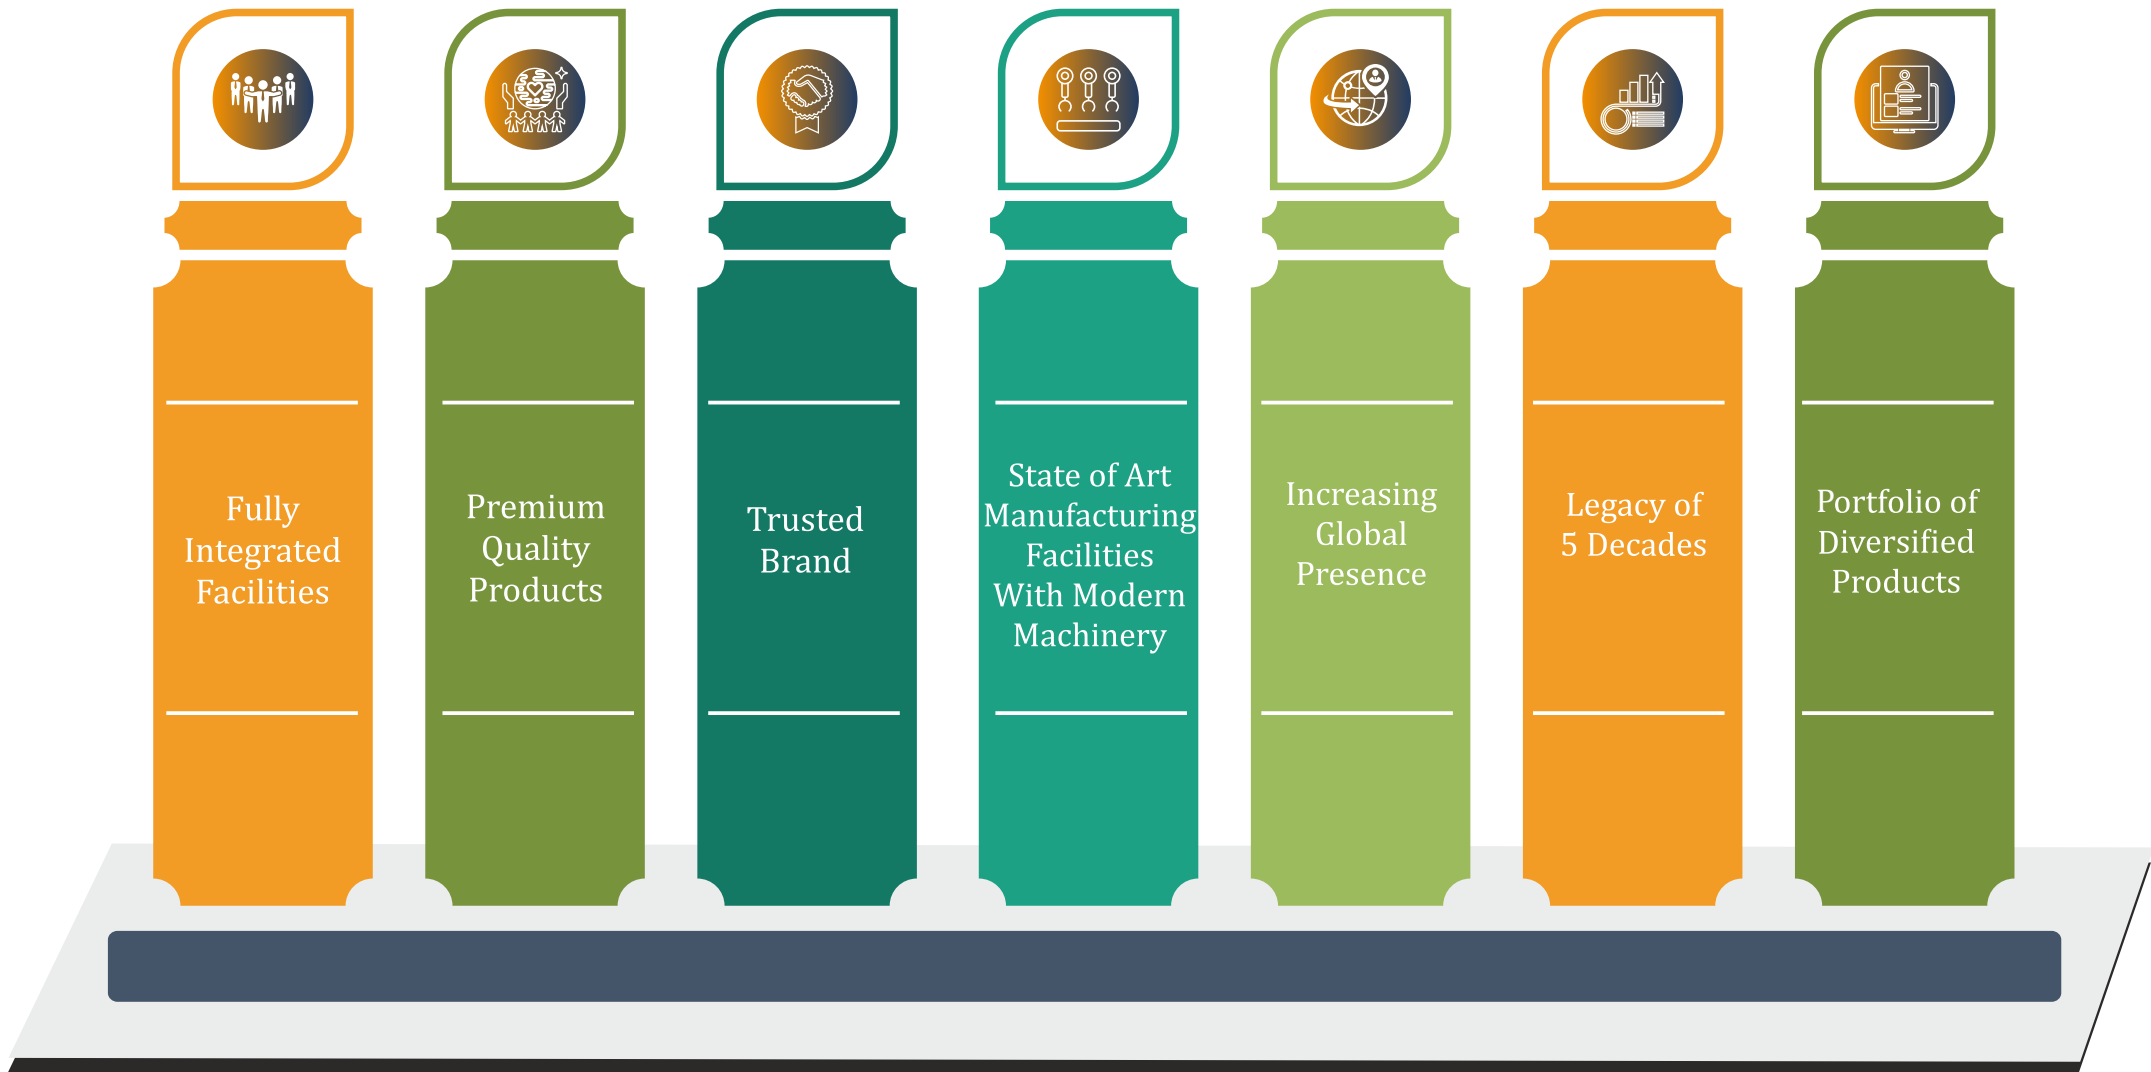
Fully Integrated Facilities

Premium Quality Products

Trusted Brand

State of Art Manufacturing Facilities With Modern Machinery

Increasing Global Presence

Legacy of 5 Decades

Portfolio of Diversified Products